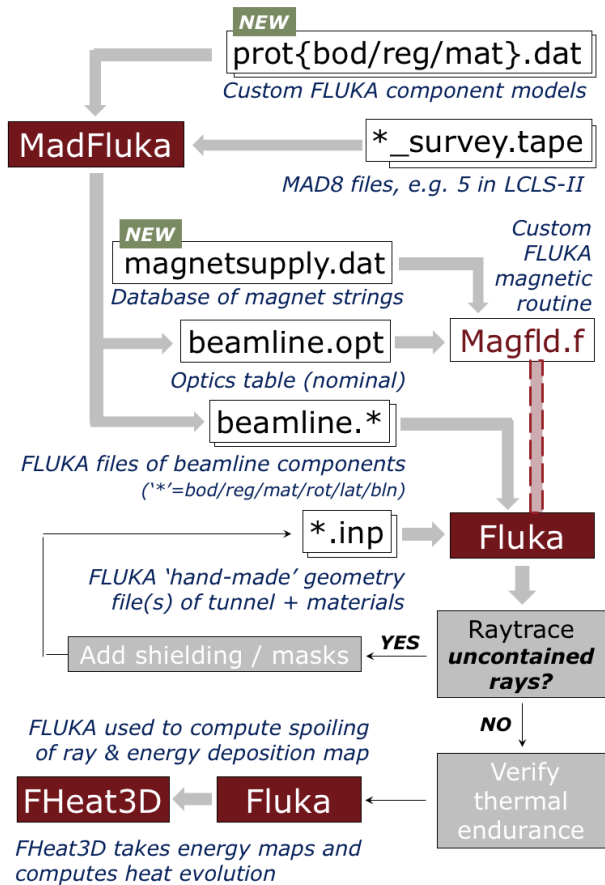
NEW
prot{bod/reg/mat}.dat
Custom FLUKA component models

MadFluka

*_survey.tape
MAD8 files, e.g. 5 in LCLS-II

NEW
magnetsupply.dat
Database of magnet strings

Custom FLUKA magnetic routine

beamline.opt
Optics table (nominal)

Magfld.f

beamline.*
FLUKA files of beamline components
('*'=bod/reg/mat/rot/lat/bln)

*.inp
Fluka

FLUKA 'hand-made' geometry file(s) of tunnel + materials

YES
Add shielding / masks

Raytrace uncontained rays?

NO

FLUKA used to compute spoiling of ray & energy deposition map

FHeat3D
Fluka

Verify thermal endurance

FHeat3D takes energy maps and computes heat evolution